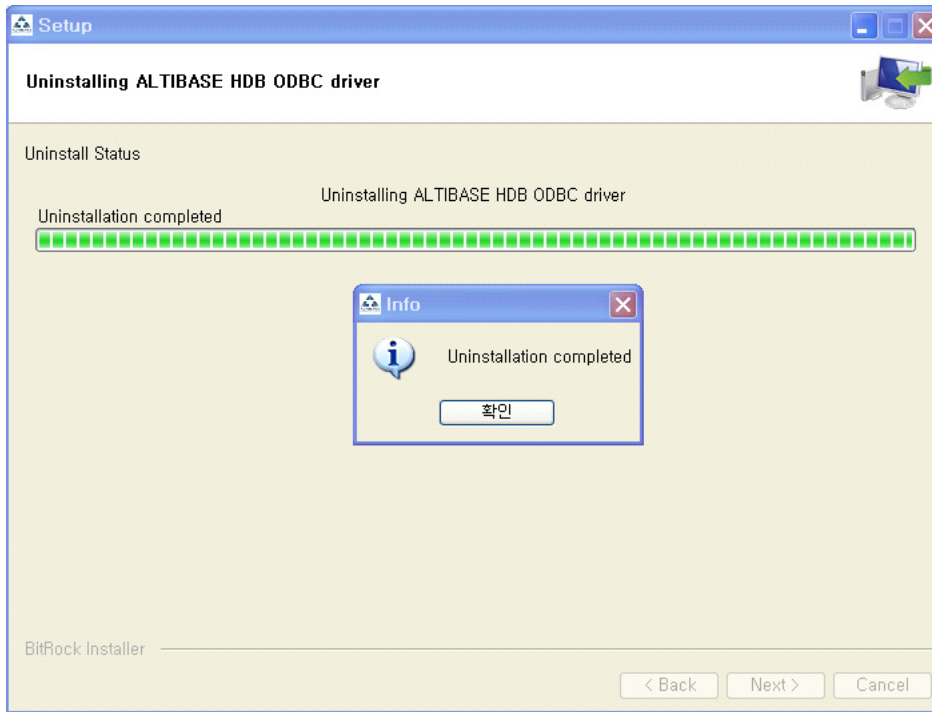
Setup

Uninstalling ALTIBASE HDB ODBC driver

Uninstall Status

Uninstalling ALTIBASE HDB ODBC driver

Uninstallation completed

Info

Uninstallation completed

확인

BitRock Installer

< Back

Next >

Cancel